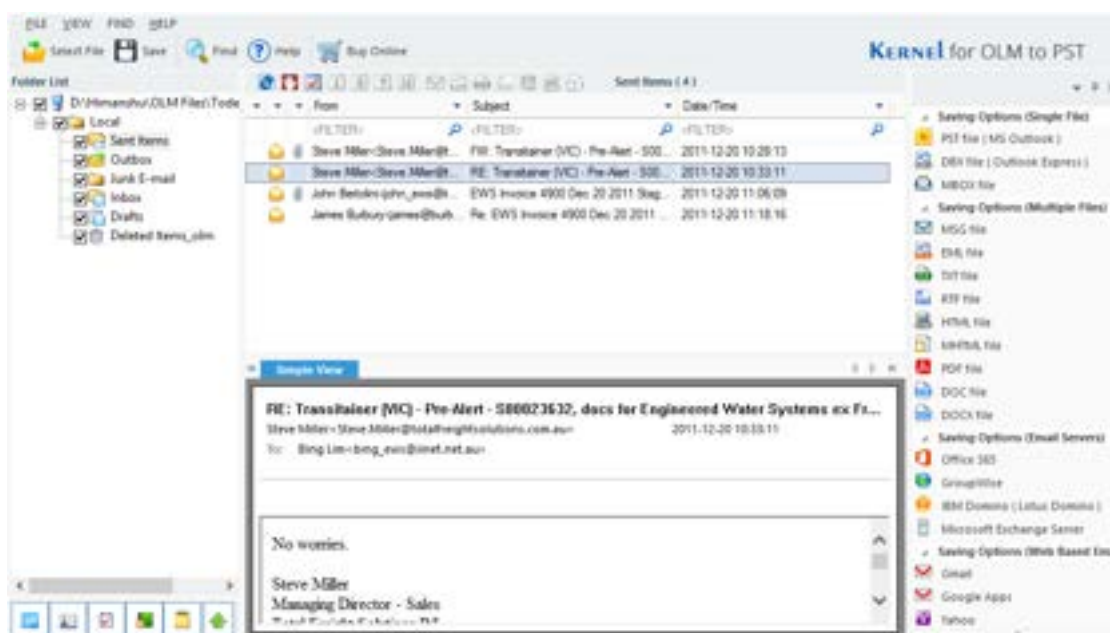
FILE VIEW FIND HELP

Select File Save Find Help Buy Online

KERNEL for OLM to PST

Folder List

D:\Himanshu\OLM Files\Tode

Local

Sent Items

Outbox

Junk E-mail

Inbox

Drafts

Deleted Items_olm

Sent Items ( 4 )

| From | Subject | Date/Time |
|---|---|---|
| <FILTER> | <FILTER> | <FILTER> |
| Steve Miller<Steve.Miller@t... | FW: Transitainer (VIC) - Pre-Alert - S00... | 2011-12-20 10:28:13 |
| Steve Miller<Steve.Miller@t... | RE: Transitainer (VIC) - Pre-Alert - S00... | 2011-12-20 10:33:11 |
| John Bertolini<john_ews@t... | EWS Invoice 4900 Dec 20 2011 Stag... | 2011-12-20 11:06:09 |
| James Busbury<james@busb... | Re: EWS Invoice 4900 Dec 20 2011 ... | 2011-12-20 11:18:16 |

Simple View

RE: Transitainer (VIC) - Pre-Alert - S00023632, docs for Engineered Water Systems ex Fr...

Steve Miller<Steve.Miller@totalfreightsolutions.com.au> 2011-12-20 10:33:11

To: Bing Lim<bing_ews@iinet.net.au>

No worries.

Steve Miller
Managing Director - Sales

Saving Options (Single File)

PST file ( MS Outlook )

DBX file ( Outlook Express )

MBOX file

Saving Options (Multiple Files)

MSG file

EML file

TXT file

RTF file

HTML file

MHTML file

PDF file

DOC file

DOCX file

Saving Options (Email Servers)

Office 365

GroupWise

IBM Domino ( Lotus Domino )

Microsoft Exchange Server

Saving Options (Web Based Em

Gmail

Google Apps

Yahoo